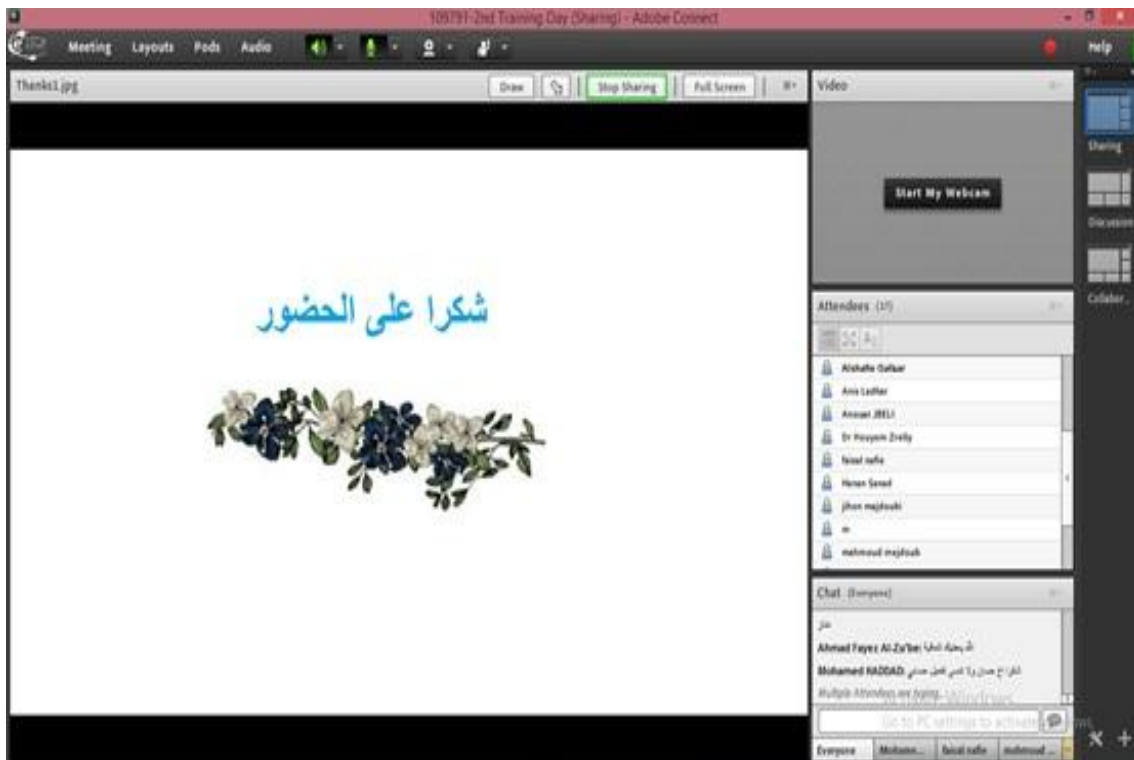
105791-2nd Training Day (Sharing) - Adobe Connect

Meeting Layouts Pods Audio

Help

Thanks1.jpg

Draw

Stop Sharing

Full Screen

شكرا على الحضور

Video

Start My Webcam

Sharing

Discussion

Collabor...

Attendees (37)

Alshafie Dallaar
Anis Lazhar
Anouar JBELI
Dr Husyam Zreily
faisal nafie
Heren Saned
jihan majdoubi
m
mahmoud majdoub

Chat (Everyone)

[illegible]
Ahmad Fayez Al-Zu'be: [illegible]
Mohamed HADDAD: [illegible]
Multiple Attendees are typing...

Activate Windows
Go to PC settings to activate Windows.

Everyone
Mohame...
faisal nafie
mahmoud ...